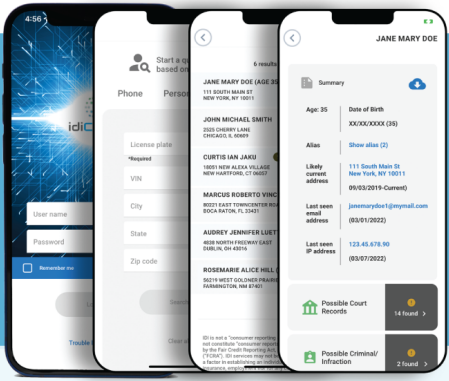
4:56

idi

User name

Password

Remember me

Trouble

Start a q based on

Phone

Person

License plate

*Required

VIN

City

State

Zip code

Search

Clear al

6 results

JANE MARY DOE (AGE 35

111 SOUTH MAIN ST
NEW YORK, NY 10011

JOHN MICHAEL SMITH

2525 CHERRY LANE
CHICAGO, IL 60609

CURTIS IAN JAKU

18051 NEW ALEXA VILLAGE
NEW HARTFORD, CT 06057

MARCUS ROBERTO VINC

80221 EAST TOWNCENTER RO
BOCA RATON, FL 33431

AUDREY JENNIFER LUET

4838 NORTH FREEWAY EAST
DUBLIN, OH 43016

ROSEMARIE ALICE HILL

56219 WEST GOLDER PRAIRIE
FARMINGTON, NM 87401

IDI is not a "consumer reporting not constitute "consumer report by the Fair Credit Reporting Act ("FCRA"). IDI services may not a factor in establishing an individu insurance, employment or for any

JANE MARY DOE

Summary

Age: 35

Date of Birth

XX/XX/XXXX (35)

Alias

Show alias (2)

Likely current address

111 South Main St
New York, NY 10011

09/03/2019-Current)

Last seen email address

janemarydoe1@mymail.com

(03/01/2022)

Last seen IP address

123.45.678.90

(03/07/2022)

Possible Court Records

14 found

Possible Criminal/ Infraction

2 found